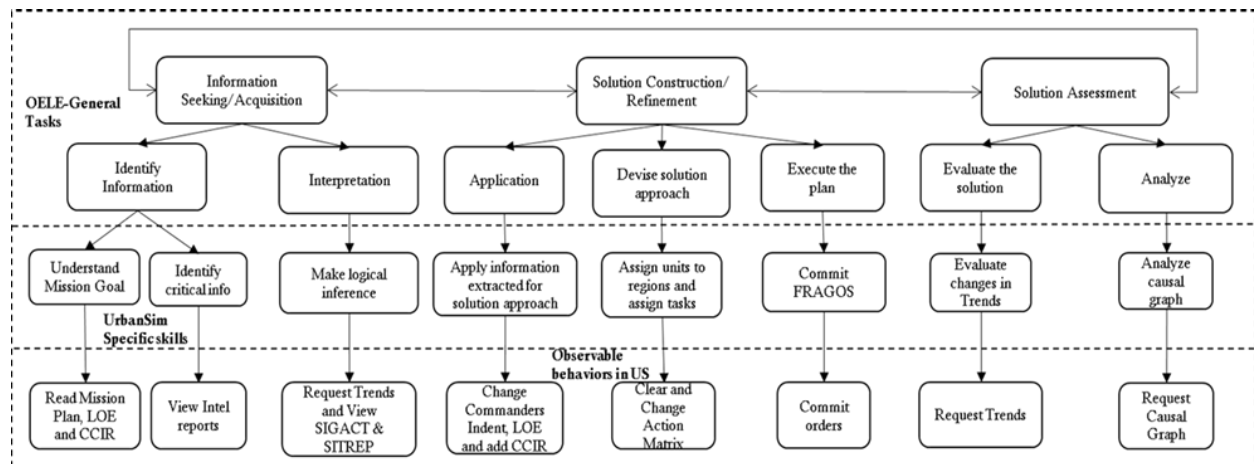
OELE-General Tasks

Information Seeking/Acquisition

Solution Construction/ Refinement

Solution Assessment

Identify Information

Interpretation

Application

Devise solution approach

Execute the plan

Evaluate the solution

Analyze

Understand Mission Goal

Identify critical info

Make logical inference

Apply information extracted for solution approach

Assign units to regions and assign tasks

Commit FRAGOS

Evaluate changes in Trends

Analyze causal graph

UrbanSim Specific skills

Observable behaviors in US

Read Mission Plan, LOE and CCIR

View Intel reports

Request Trends and View SIGACT & SITREP

Change Commanders Indent, LOE and add CCIR

Clear and Change Action Matrix

Commit orders

Request Trends

Request Causal Graph